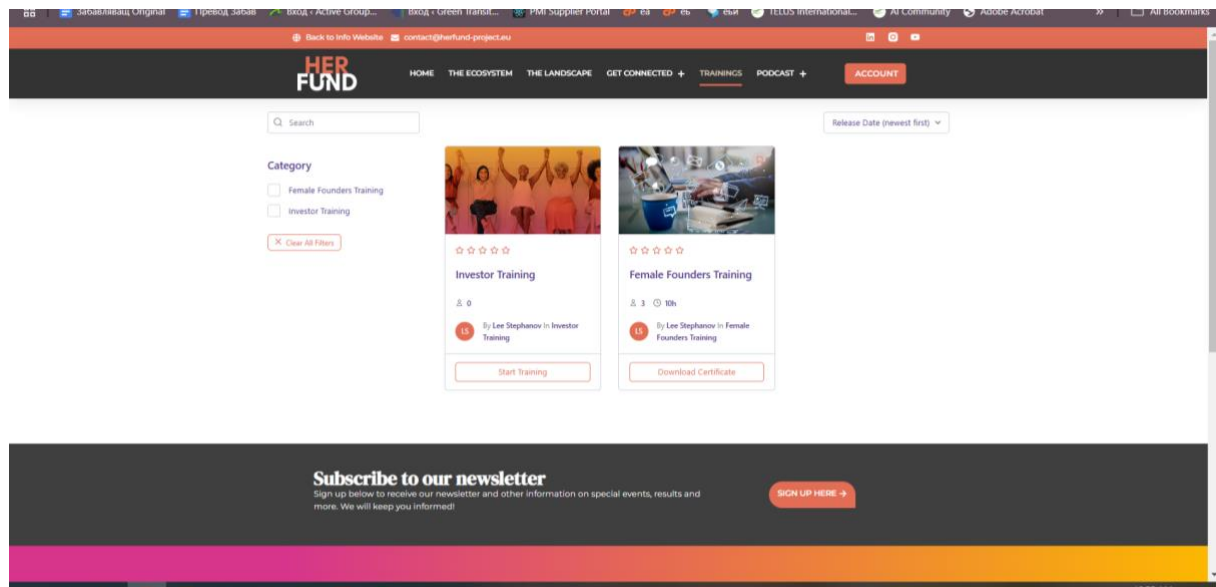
Забавляващ Original | Превод Забав | Вход ‹ Active Group... | Вход ‹ Green Transit... | PMI Supplier Portal | ea | eb | еби | TELUS International... | AI Community | Adobe Acrobat | » | All Bookmarks

Back to Info Website contact@herfund-project.eu

HER FUND

HOME THE ECOSYSTEM THE LANDSCAPE GET CONNECTED + TRAININGS PODCAST + ACCOUNT

Search

Release Date (newest first)

Category

Female Founders Training

Investor Training

Clear All Filters

Investor Training

0

LS By Lee Stephanov In Investor Training

Start Training

Female Founders Training

3 10h

LS By Lee Stephanov In Female Founders Training

Download Certificate

Subscribe to our newsletter

Sign up below to receive our newsletter and other information on special events, results and more. We will keep you informed!

SIGN UP HERE →